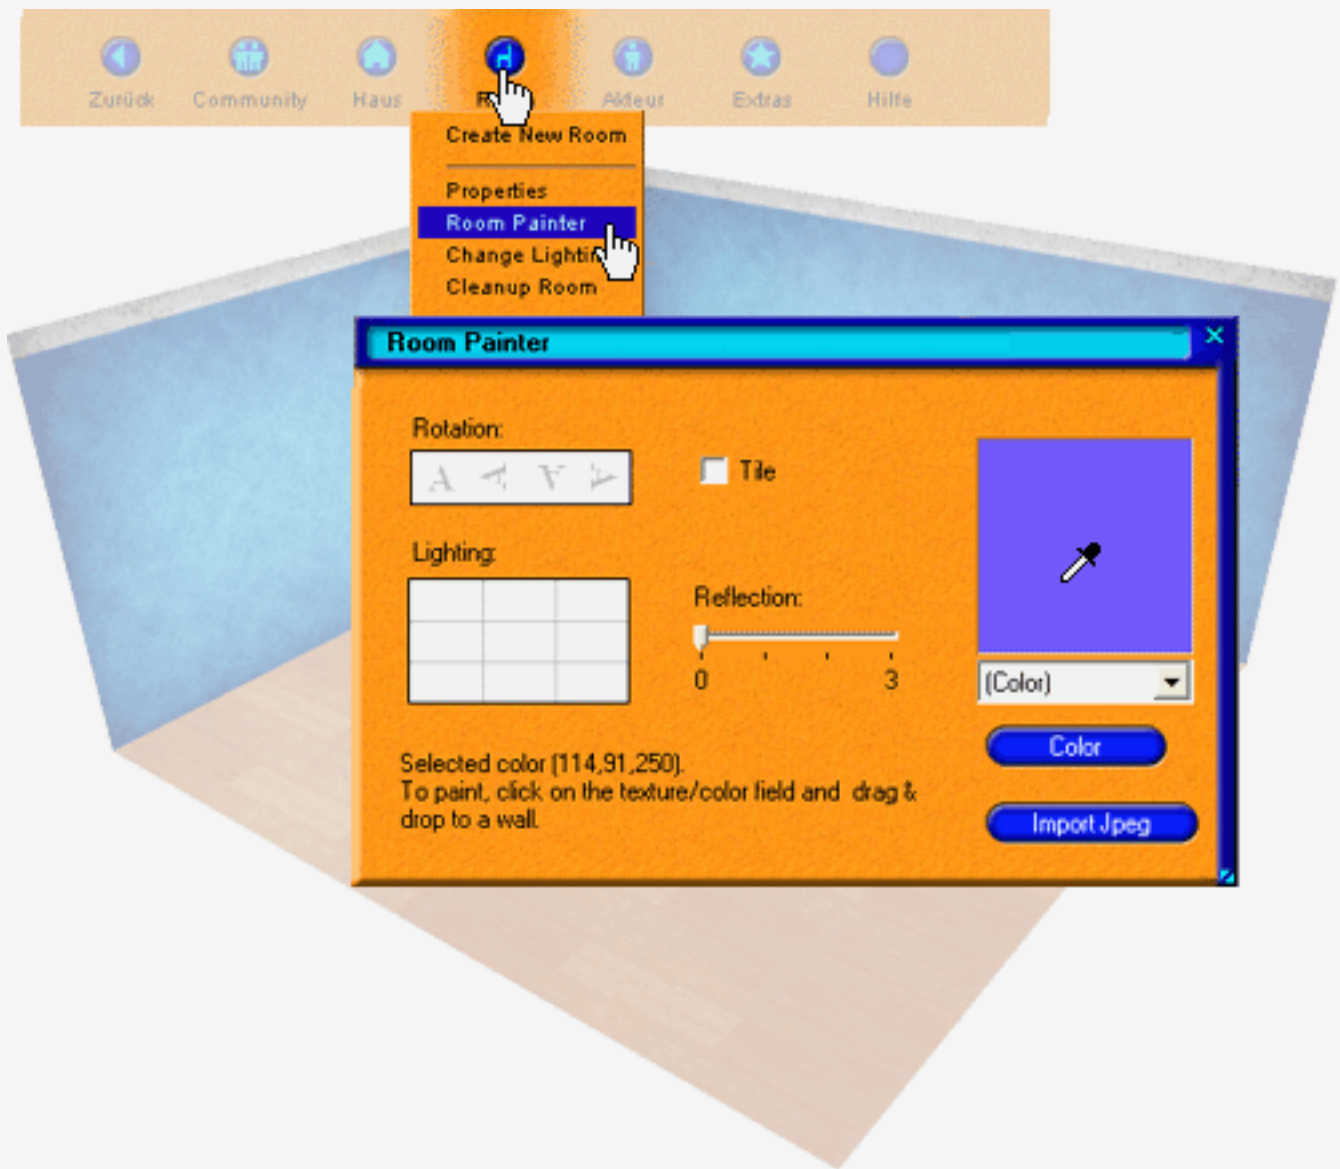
Zurück Community Haus R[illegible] Akteur Extras Hilfe

Create New Room

Properties

Room Painter

Change Lighti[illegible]

Cleanup Room

Room Painter

Rotation:

A A A A

Tile

Lighting:

Reflection:

0 3

(Color)

Color

Import Jpeg

Selected color (114,91,250).
To paint, click on the texture/color field and drag & drop to a wall.